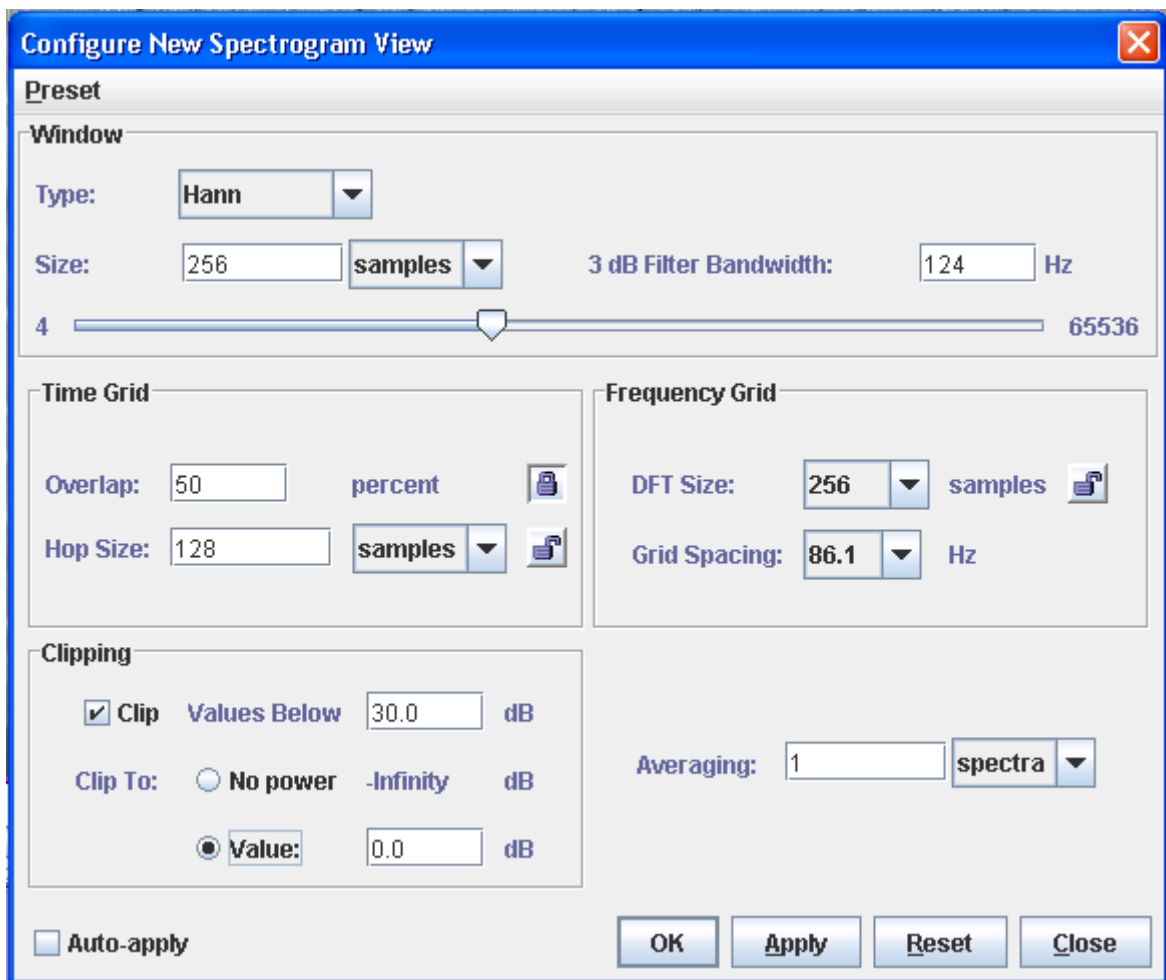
Configure New Spectrogram View

Preset

Window

Type: Hann

Size: 256 samples 3 dB Filter Bandwidth: 124 Hz

4 65536

Time Grid

Overlap: 50 percent

Hop Size: 128 samples

Frequency Grid

DFT Size: 256 samples

Grid Spacing: 86.1 Hz

Clipping

Clip Values Below 30.0 dB

Clip To: No power -Infinity dB

Value: 0.0 dB

Averaging: 1 spectra

Auto-apply

OK Apply Reset Close